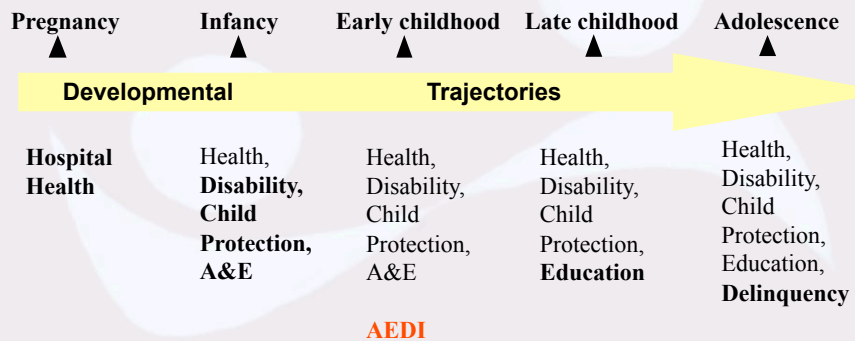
Pregnancy Infancy Early childhood Late childhood Adolescence

Developmental Trajectories

Hospital Health

Health, Disability, Child Protection, A&E

Health, Disability, Child Protection, A&E

Health, Disability, Child Protection, Education

Health, Disability, Child Protection, Education, Delinquency

AEDI